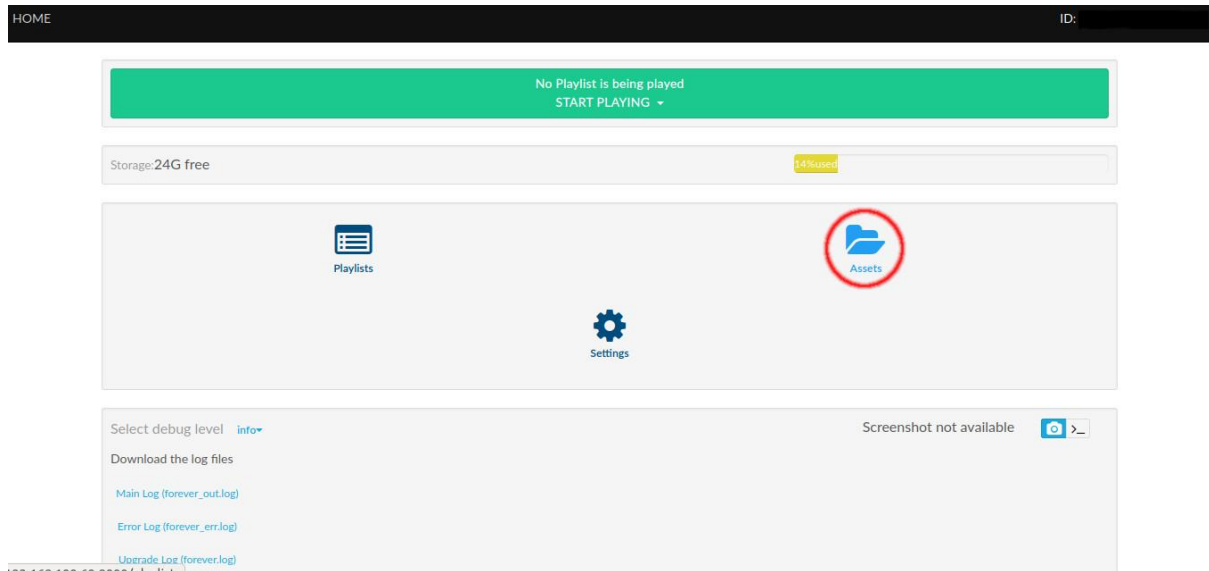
HOME

ID:

No Playlist is being played
START PLAYING ▾

Storage:24G free

14%used

Playlists

Assets

Settings

Select debug level info▾

Screenshot not available

>_

Download the log files

Main Log (forever_out.log)

Error Log (forever_err.log)

Upgrade Log (forever.log)

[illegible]